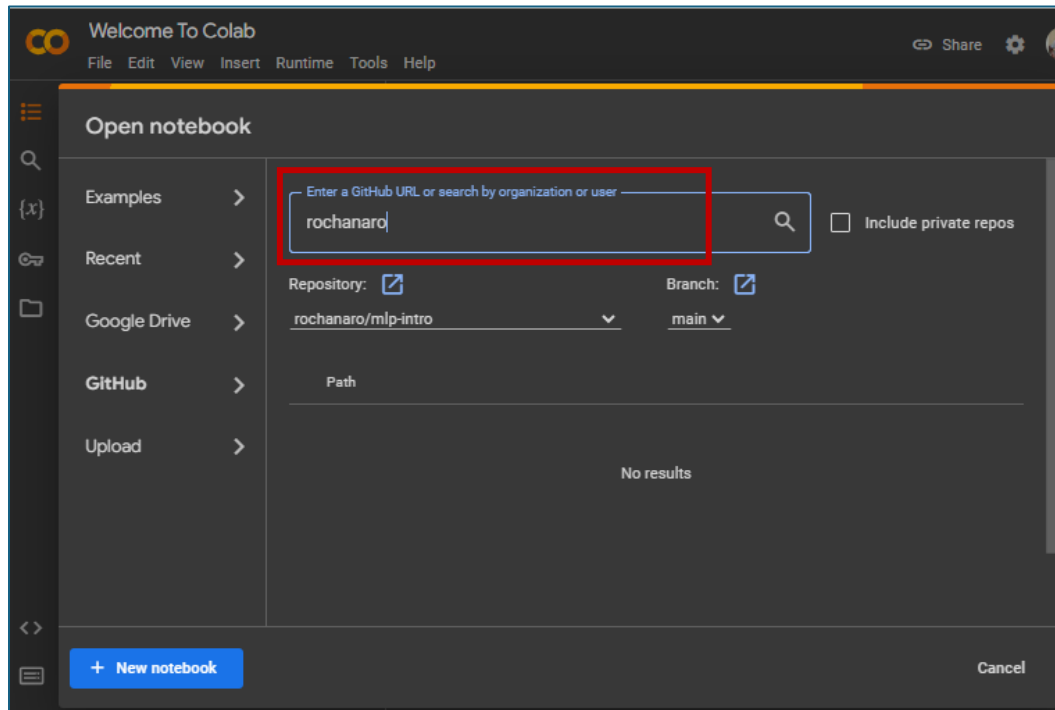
CO Welcome To Colab

File Edit View Insert Runtime Tools Help

Share

$\{x\}$

Open notebook

Examples

Recent

Google Drive

GitHub

Upload

Enter a GitHub URL or search by organization or user

rochanaro

Include private repos

Repository:

Branch:

rochanaro/mlp-intro

main

Path

No results

+ New notebook

Cancel